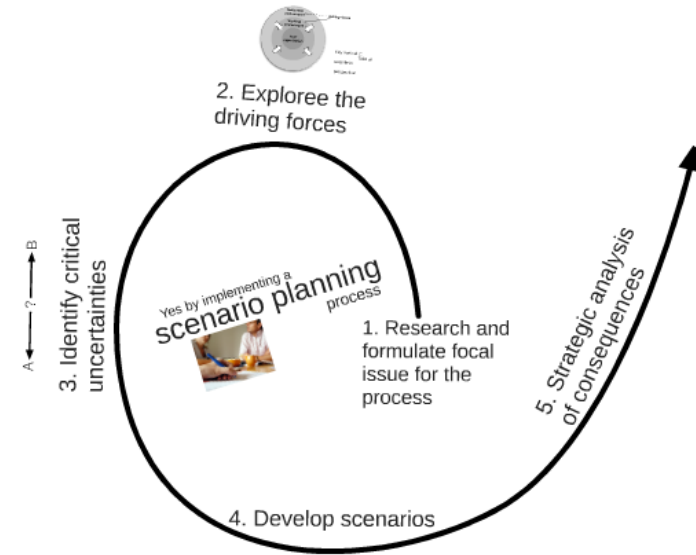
2. Explore the driving forces

3. Identify critical uncertainties

A ? B

Yes by implementing a scenario planning process

1. Research and formulate focal issue for the process

5. Strategic analysis of consequences

4. Develop scenarios